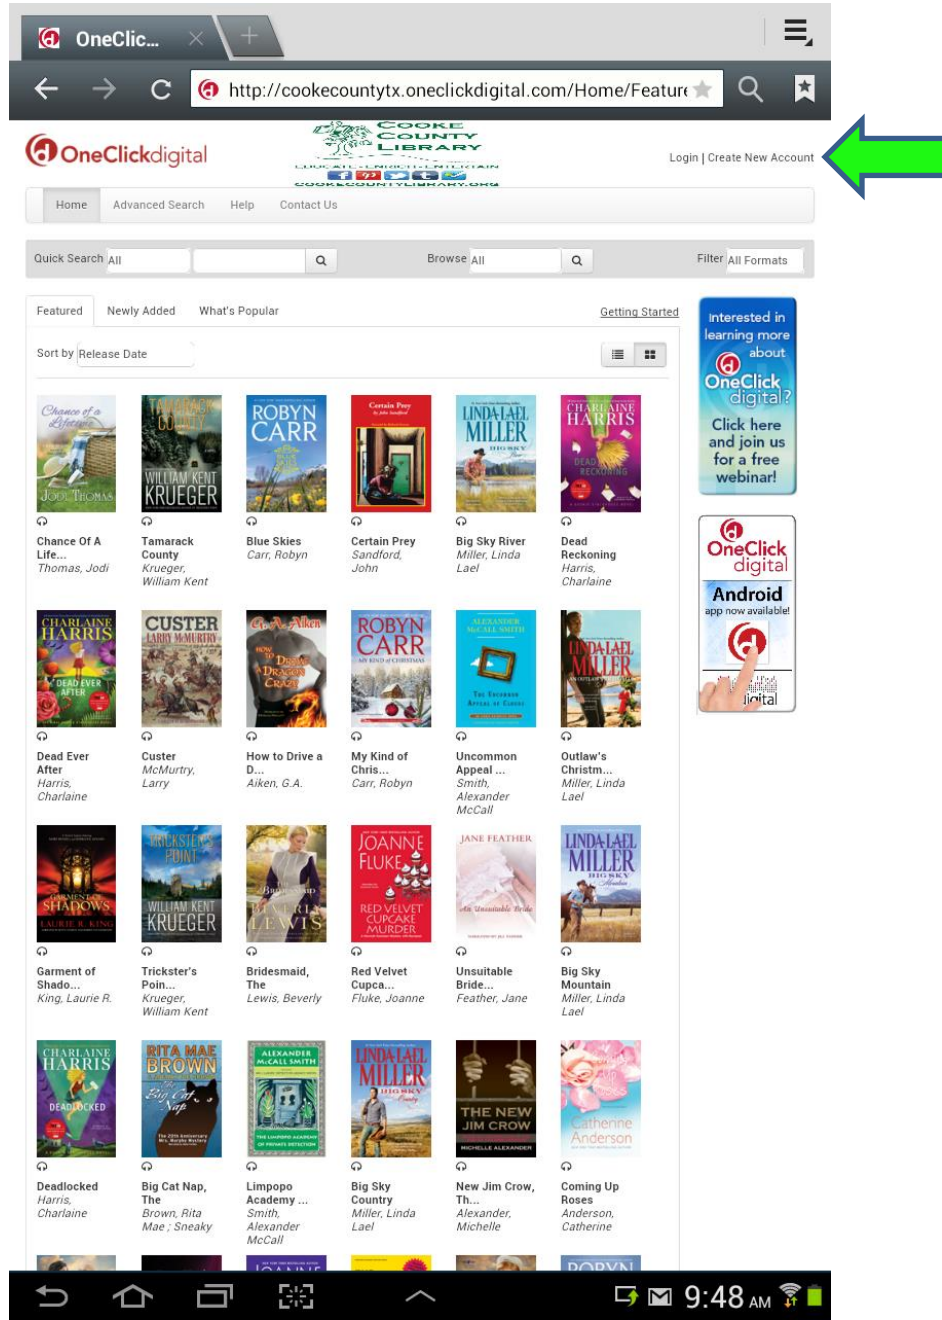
OneClic...

http://cookecountytx.oneclickdigital.com/Home/Feature

OneClickdigital

COOKE COUNTY LIBRARY

Login | Create New Account

Home Advanced Search Help Contact Us

Quick Search All

Browse All

Filter All Formats

Featured Newly Added What's Popular

Getting Started

Sort by Release Date

Chance Of A Life...
Thomas, Jodi

Tamarack County
Krueger, William Kent

Blue Skies
Carr, Robyn

Certain Prey
Sandford, John

Big Sky River
Miller, Linda Lael

Dead Reckoning
Harris, Charlaine

Dead Ever After
Harris, Charlaine

Custer
McMurtry, Larry

How to Drive a D...
Aiken, G.A.

My Kind of Chris...
Carr, Robyn

Uncommon Appeal ...
Smith, Alexander McCall

Outlaw's Christm...
Miller, Linda Lael

Garment of Shado...
King, Laurie R.

Trickster's Poin...
Krueger, William Kent

Bridesmaid, The
Lewis, Beverly

Red Velvet Cupca...
Fluke, Joanne

Unsuitable Bride...
Feather, Jane

Big Sky Mountain
Miller, Linda Lael

Deadlocked
Harris, Charlaine

Big Cat Nap, The
Brown, Rita Mae ; Sneaky

Limpopo Academy ...
Smith, Alexander McCall

Big Sky Country
Miller, Linda Lael

New Jim Crow, Th...
Alexander, Michelle

Coming Up Roses
Anderson, Catherine

Interested in learning more about OneClick digital? Click here and join us for a free webinar!

OneClick digital Android app now available!

9:48 AM